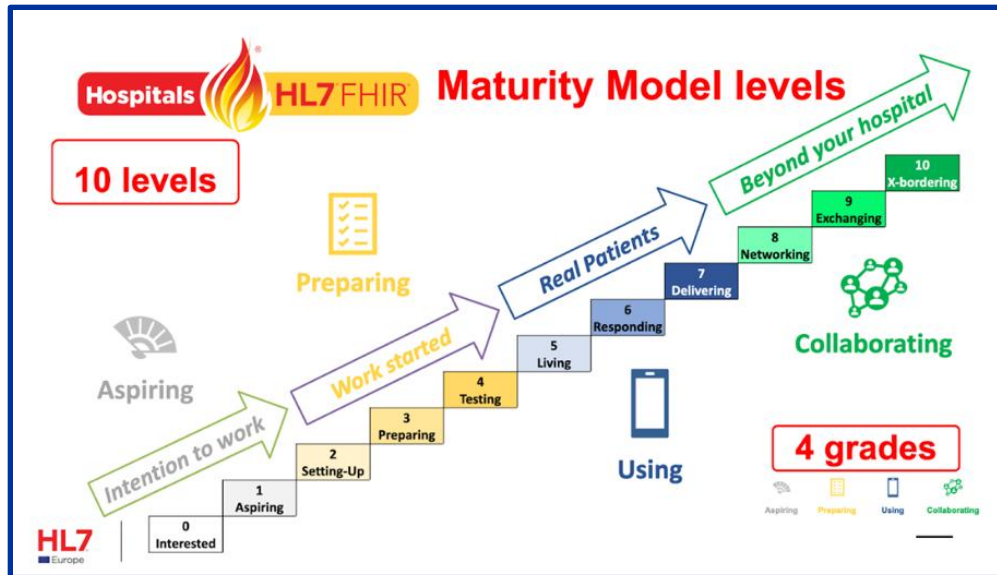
Hospitals HL7 FHIR®

Maturity Model levels

10 levels

Preparing

Aspiring

Intention to work

Work started

Real Patients

Beyond your hospital

0
Interested

1
Aspiring

2
Setting-Up

3
Preparing

4
Testing

5
Living

6
Responding

7
Delivering

8
Networking

9
Exchanging

10
X-bordering

Using

Collaborating

4 grades

Aspiring Preparing Using Collaborating

HL7 Europe